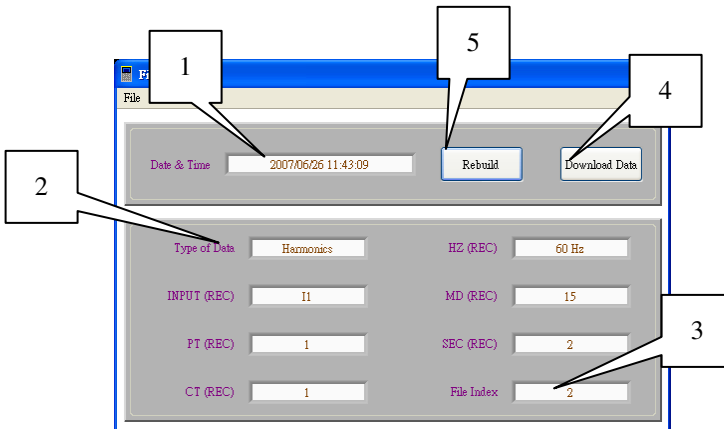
1

5

4

Fi

File

Date & Time 2007/06/26 11:43:09

Rebuild

Download Data

2

Type of Data Harmonics

HZ (REC) 60 Hz

INPUT (REC) I1

MD (REC) 15

3

PT (REC) 1

SEC (REC) 2

CT (REC) 1

File Index 2